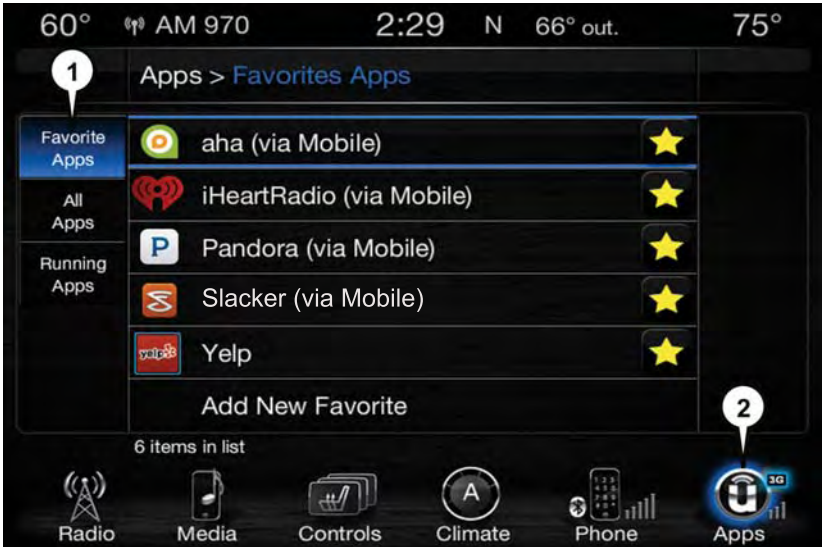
60° AM 970 2:29 N 66° out. 75°

1

Apps > Favorites Apps

Favorite Apps

All Apps

Running Apps

aha (via Mobile)

iHeartRadio (via Mobile)

Pandora (via Mobile)

Slacker (via Mobile)

yelp

Yelp

Add New Favorite

2

6 items in list

Radio

Media

Controls

A

Climate

Phone

3G

Apps